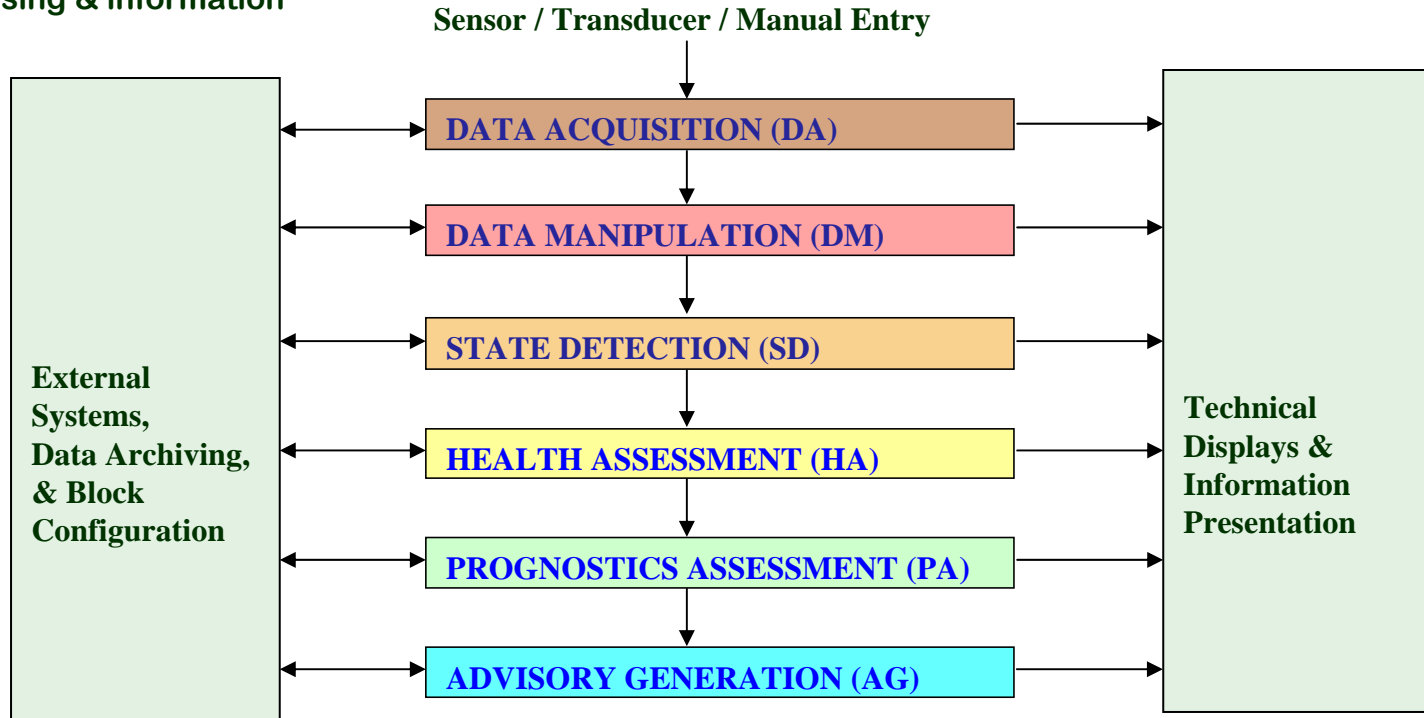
sing & Information

Sensor / Transducer / Manual Entry

DATA ACQUISITION (DA)

DATA MANIPULATION (DM)

STATE DETECTION (SD)

HEALTH ASSESSMENT (HA)

PROGNOSTICS ASSESSMENT (PA)

ADVISORY GENERATION (AG)

External Systems, Data Archiving, & Block Configuration

Technical Displays & Information Presentation